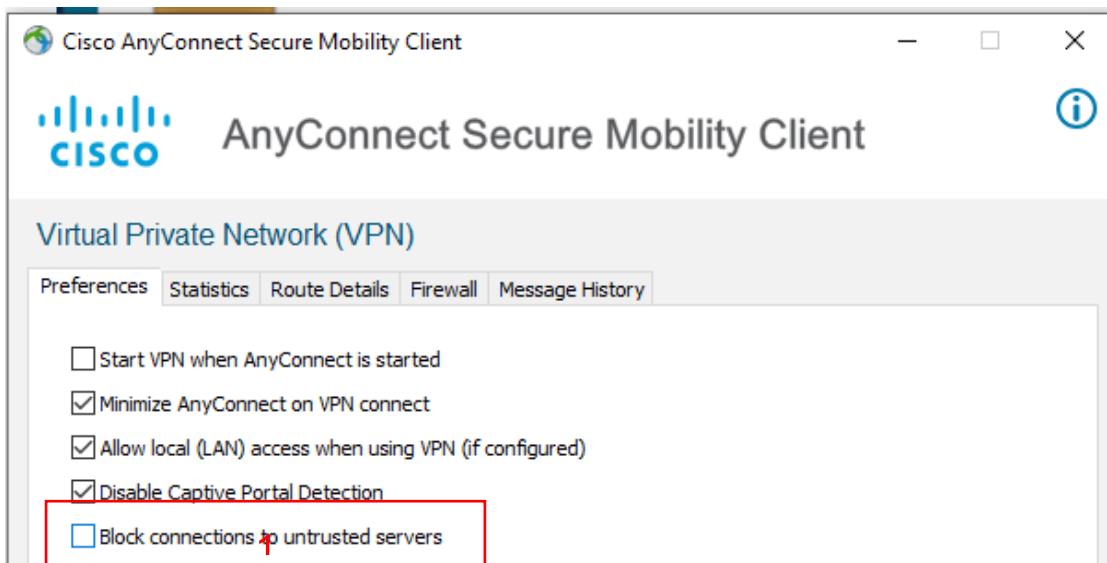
Cisco AnyConnect Secure Mobility Client

cisco

AnyConnect Secure Mobility Client

Virtual Private Network (VPN)

Preferences | Statistics | Route Details | Firewall | Message History

Start VPN when AnyConnect is started

Minimize AnyConnect on VPN connect

Allow local (LAN) access when using VPN (if configured)

Disable Captive Portal Detection

Block connections to untrusted servers